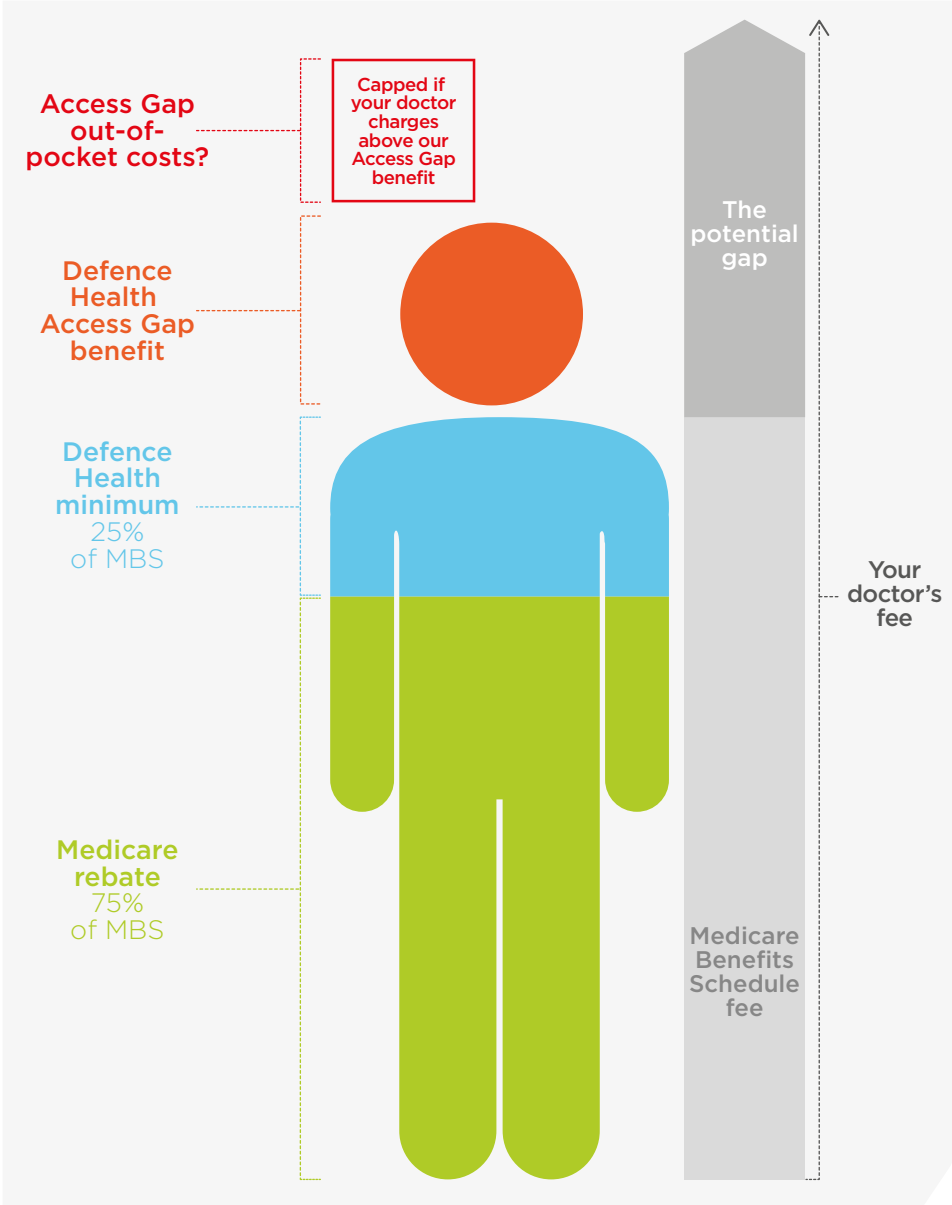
Access Gap out-of-pocket costs?

Capped if your doctor charges above our Access Gap benefit

Defence Health Access Gap benefit

Defence Health minimum 25% of MBS

Medicare rebate 75% of MBS

The potential gap

Medicare Benefits Schedule fee

Your doctor's fee